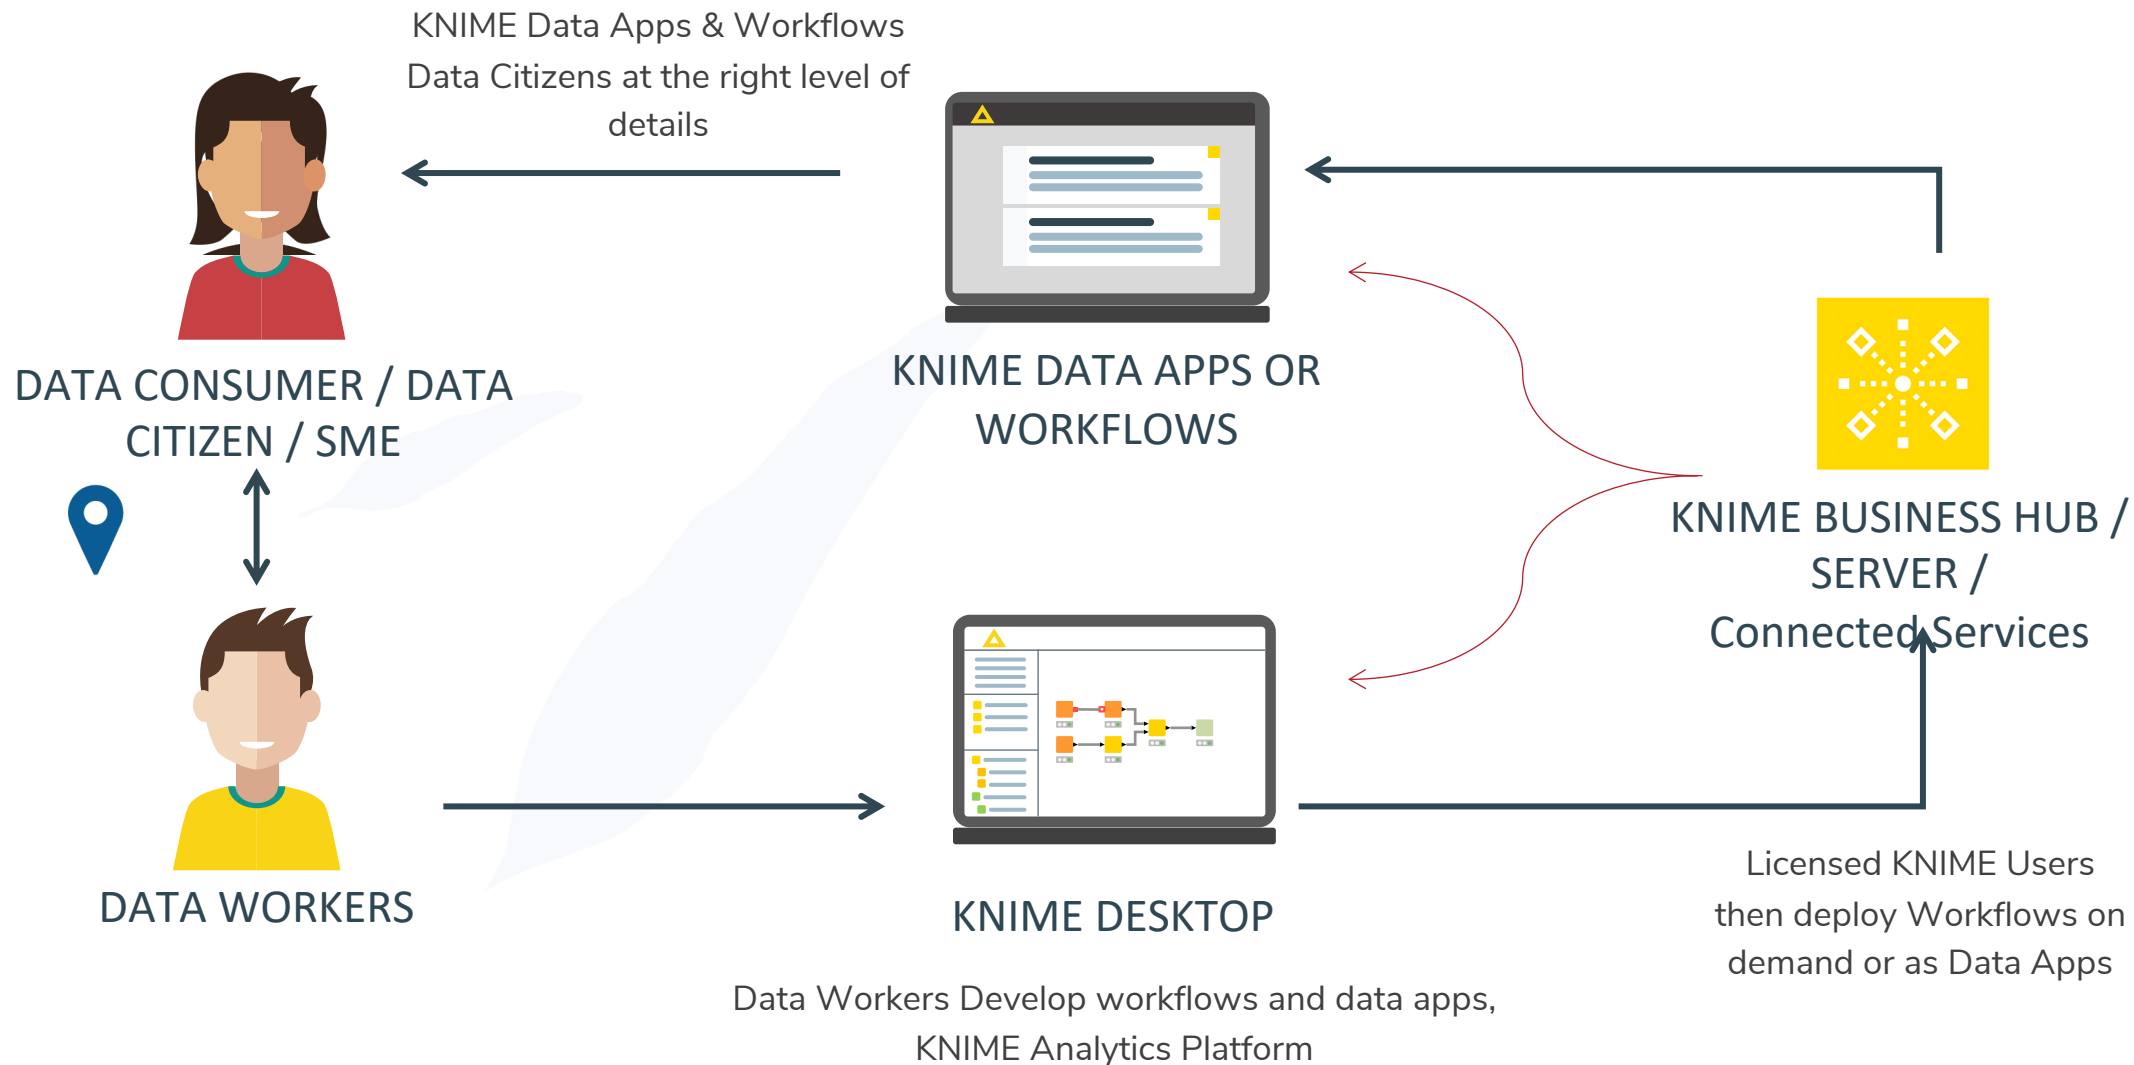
KNIME Data Apps & Workflows
Data Citizens at the right level of details

DATA CONSUMER / DATA CITIZEN / SME

KNIME DATA APPS OR WORKFLOWS

KNIME BUSINESS HUB / SERVER / Connected Services

DATA WORKERS

KNIME DESKTOP

Licensed KNIME Users then deploy Workflows on demand or as Data Apps

Data Workers Develop workflows and data apps, KNIME Analytics Platform